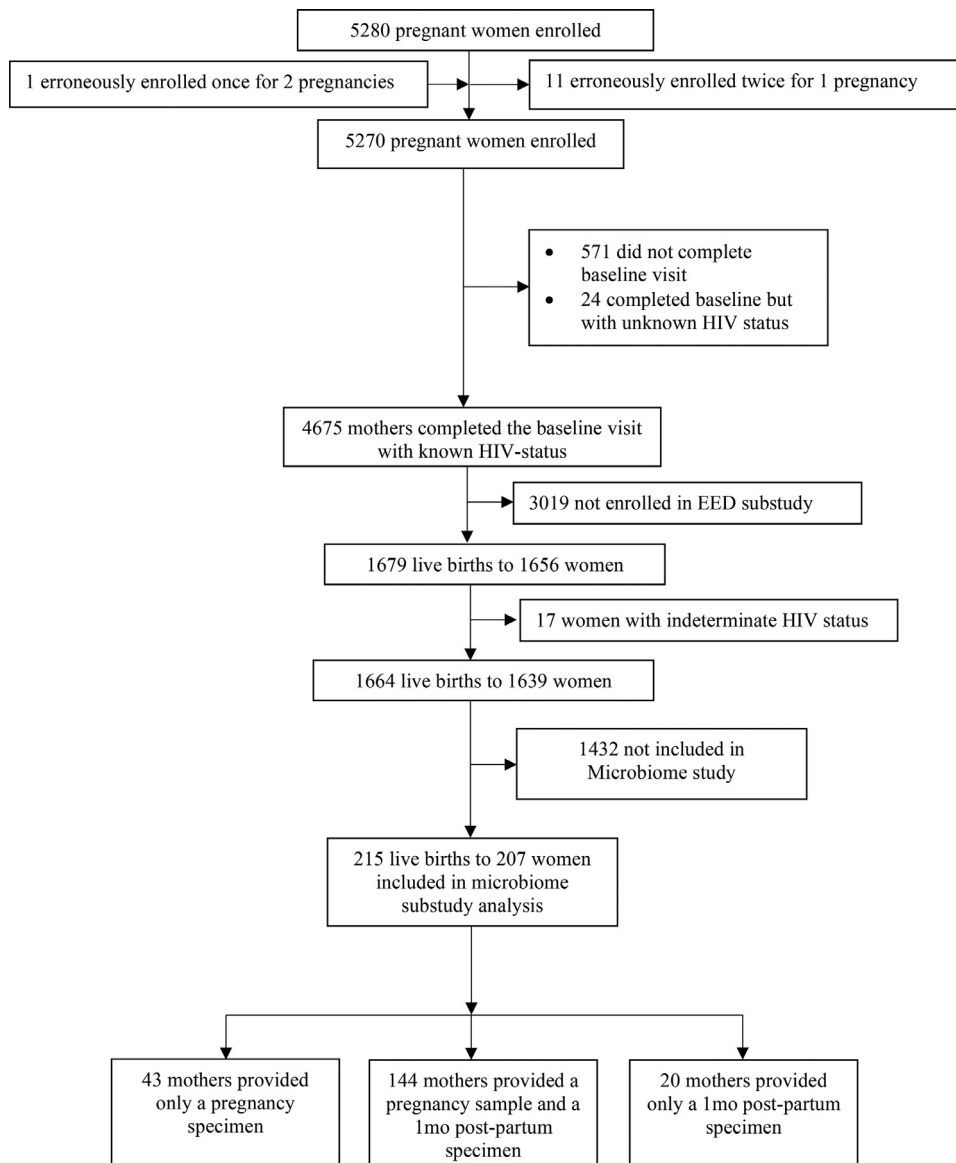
5280 pregnant women enrolled

1 erroneously enrolled once for 2 pregnancies

11 erroneously enrolled twice for 1 pregnancy

5270 pregnant women enrolled

- 571 did not complete baseline visit
- 24 completed baseline but with unknown HIV status

4675 mothers completed the baseline visit with known HIV-status

3019 not enrolled in EED substudy

1679 live births to 1656 women

17 women with indeterminate HIV status

1664 live births to 1639 women

1432 not included in Microbiome study

215 live births to 207 women included in microbiome substudy analysis

43 mothers provided only a pregnancy specimen

144 mothers provided a pregnancy sample and a 1mo post-partum specimen

20 mothers provided only a 1mo post-partum specimen